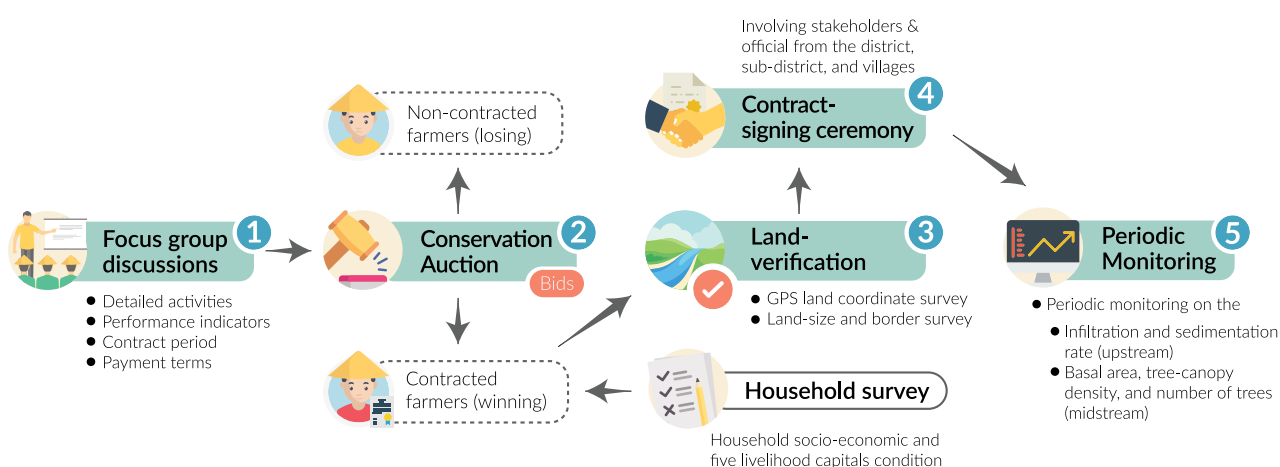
Involving stakeholders & official from the district, sub-district, and villages

Non-contracted farmers (losing)

Contract-signing ceremony 4

Focus group discussions 1

Conservation Auction 2

Bids

Land-verification 3

Periodic Monitoring 5

• Detailed activities
• Performance indicators
• Contract period
• Payment terms

• GPS land coordinate survey
• Land-size and border survey

• Periodic monitoring on the
• Infiltration and sedimentation rate (upstream)
• Basal area, tree-canopy density, and number of trees (midstream)

Contracted farmers (winning)

Household survey

Household socio-economic and five livelihood capitals condition